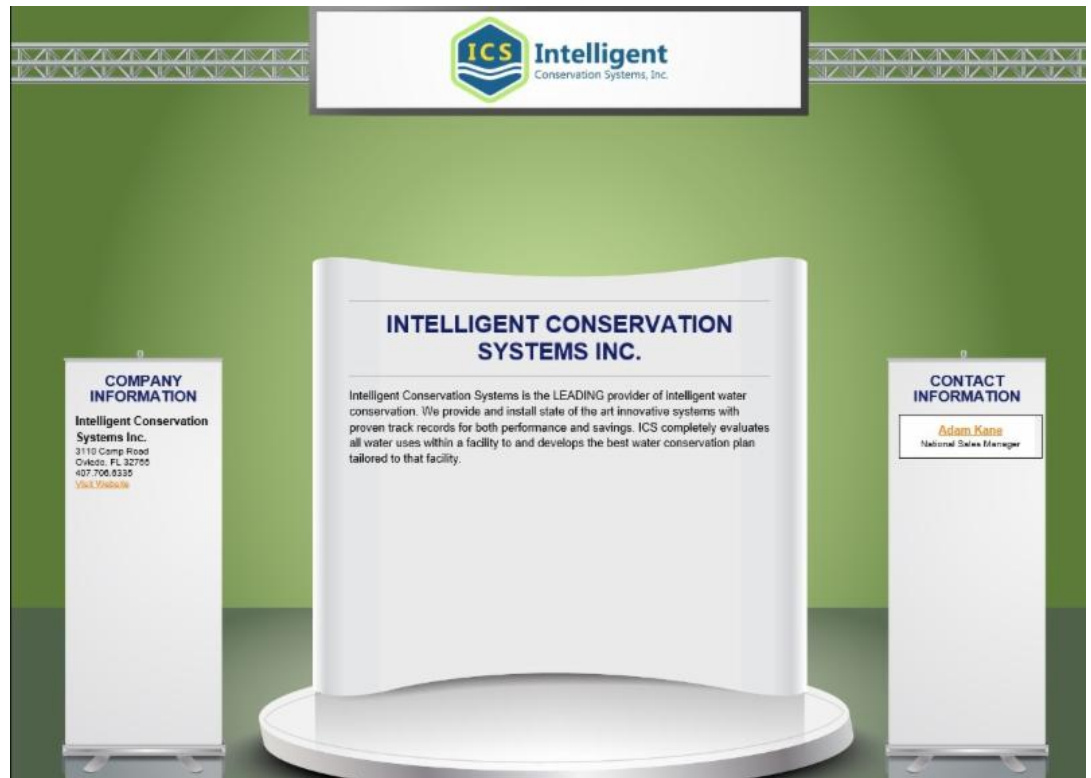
ICS Intelligent
Conservation Systems, Inc.

INTELLIGENT CONSERVATION SYSTEMS INC.

Intelligent Conservation Systems is the LEADING provider of intelligent water conservation. We provide and install state of the art innovative systems with proven track records for both performance and savings. ICS completely evaluates all water uses within a facility to and develops the best water conservation plan tailored to that facility.

COMPANY INFORMATION

Intelligent Conservation Systems Inc.
3110 Camp Road
Oviedo, FL 32765
407.706.6335
Visit Website

CONTACT INFORMATION

Adam Kane
National Sales Manager